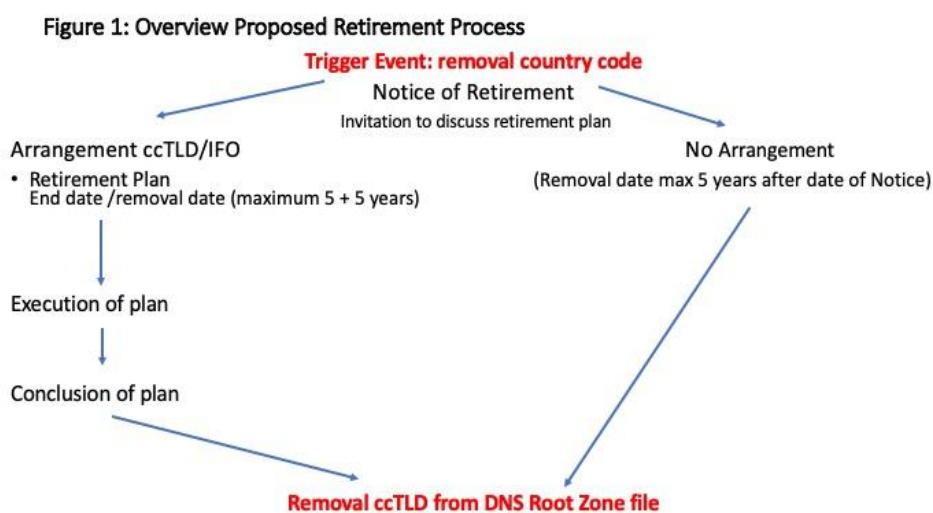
Figure 1: Overview Proposed Retirement Process

Trigger Event: removal country code

Notice of Retirement

Invitation to discuss retirement plan

Arrangement ccTLD/IFO

• Retirement Plan
End date /removal date (maximum 5 + 5 years)

No Arrangement

(Removal date max 5 years after date of Notice)

Execution of plan

Conclusion of plan

Removal ccTLD from DNS Root Zone file